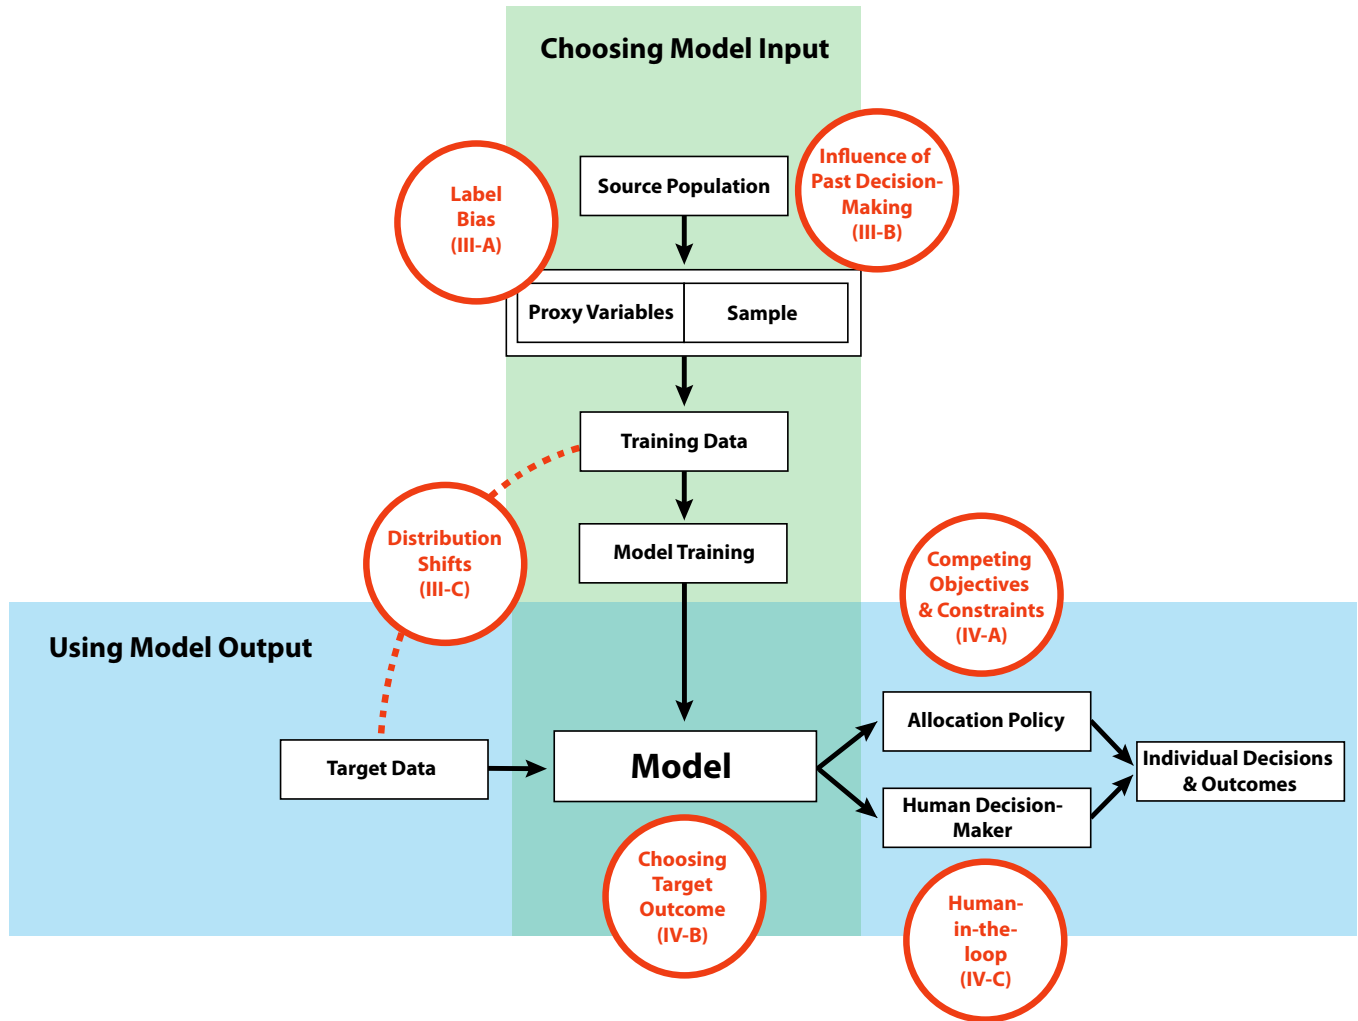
Choosing Model Input

Label Bias (III-A)

Source Population

Influence of Past Decision-Making (III-B)

Proxy Variables

Sample

Training Data

Model Training

Distribution Shifts (III-C)

Competing Objectives & Constraints (IV-A)

Using Model Output

Allocation Policy

Target Data

Model

Individual Decisions & Outcomes

Human Decision-Maker

Choosing Target Outcome (IV-B)

Human-in-the-loop (IV-C)